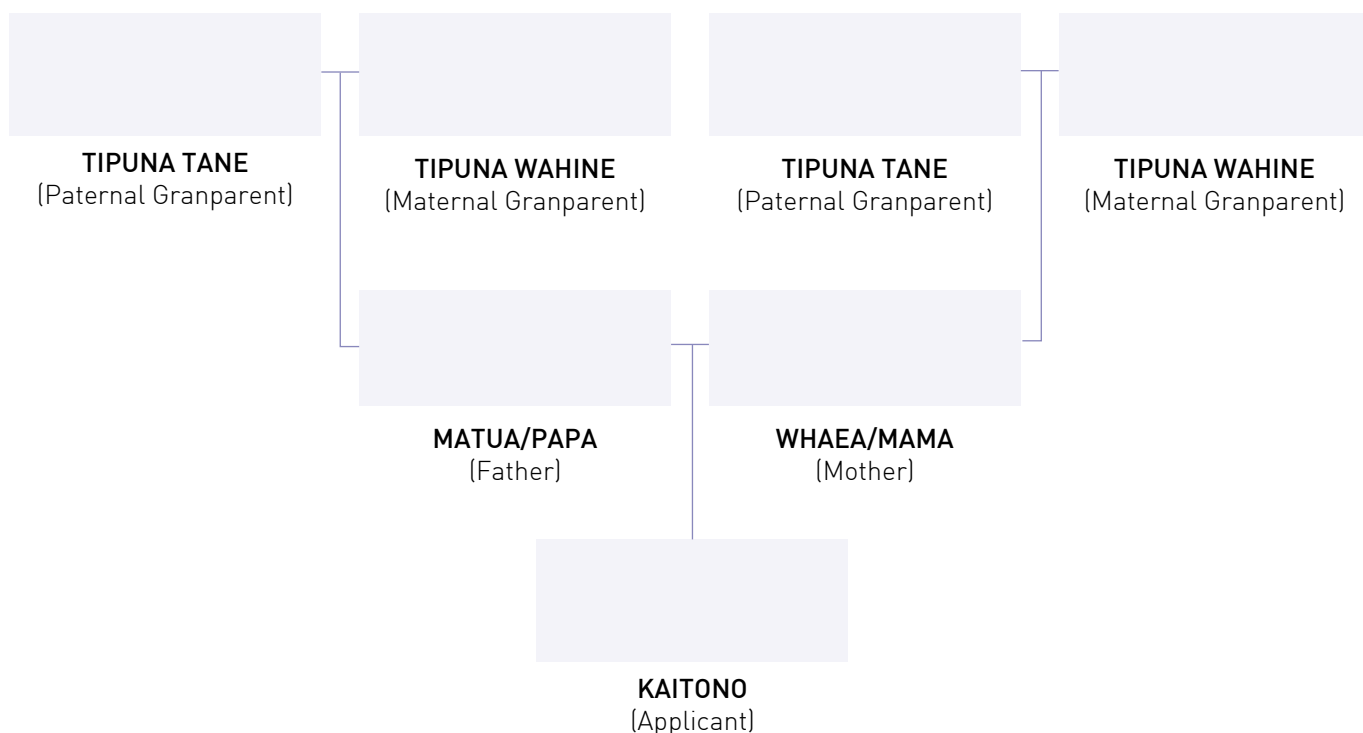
TIPUNA TANE
(Paternal Granparent)

TIPUNA WAHINE
(Maternal Granparent)

TIPUNA TANE
(Paternal Granparent)

TIPUNA WAHINE
(Maternal Granparent)

MATUA/PAPA
(Father)

WHAEA/MAMA
(Mother)

KAITONO
(Applicant)